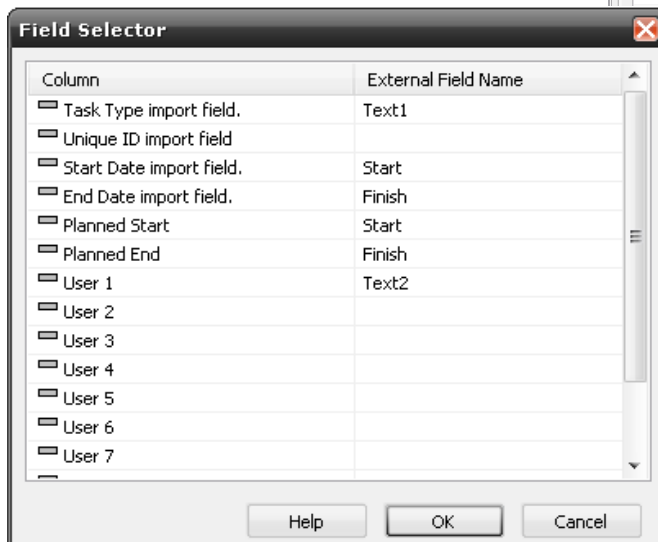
Field Selector

| Column | External Field Name |
|---|---|
| Task Type import field. | Text1 |
| Unique ID import field | |
| Start Date import field. | Start |
| End Date import field. | Finish |
| Planned Start | Start |
| Planned End | Finish |
| User 1 | Text2 |
| User 2 | |
| User 3 | |
| User 4 | |
| User 5 | |
| User 6 | |
| User 7 | |

Help OK Cancel